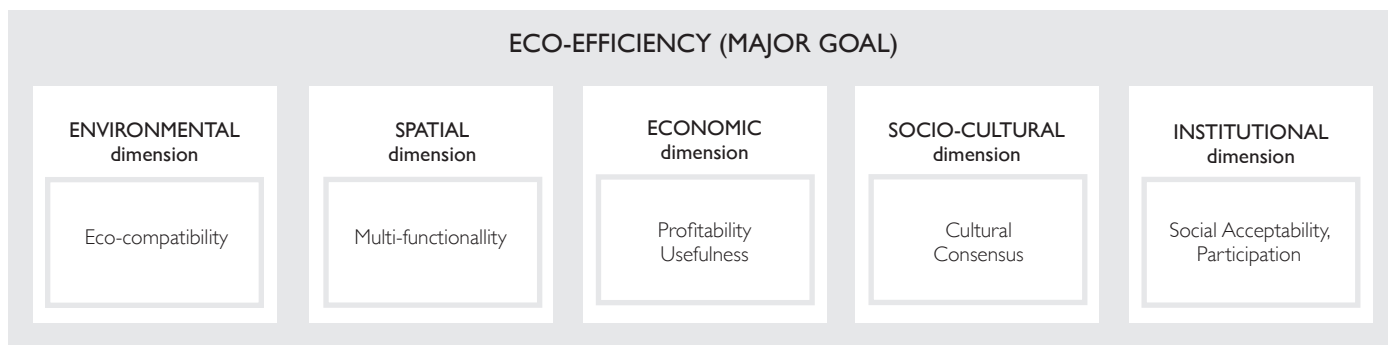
ECO-EFFICIENCY (MAJOR GOAL)

ENVIRONMENTAL dimension

Eco-compatibility

SPATIAL dimension

Multi-functionallity

ECONOMIC dimension

Profitability Usefulness

SOCIO-CULTURAL dimension

Cultural Consensus

INSTITUTIONAL dimension

Social Acceptability, Participation